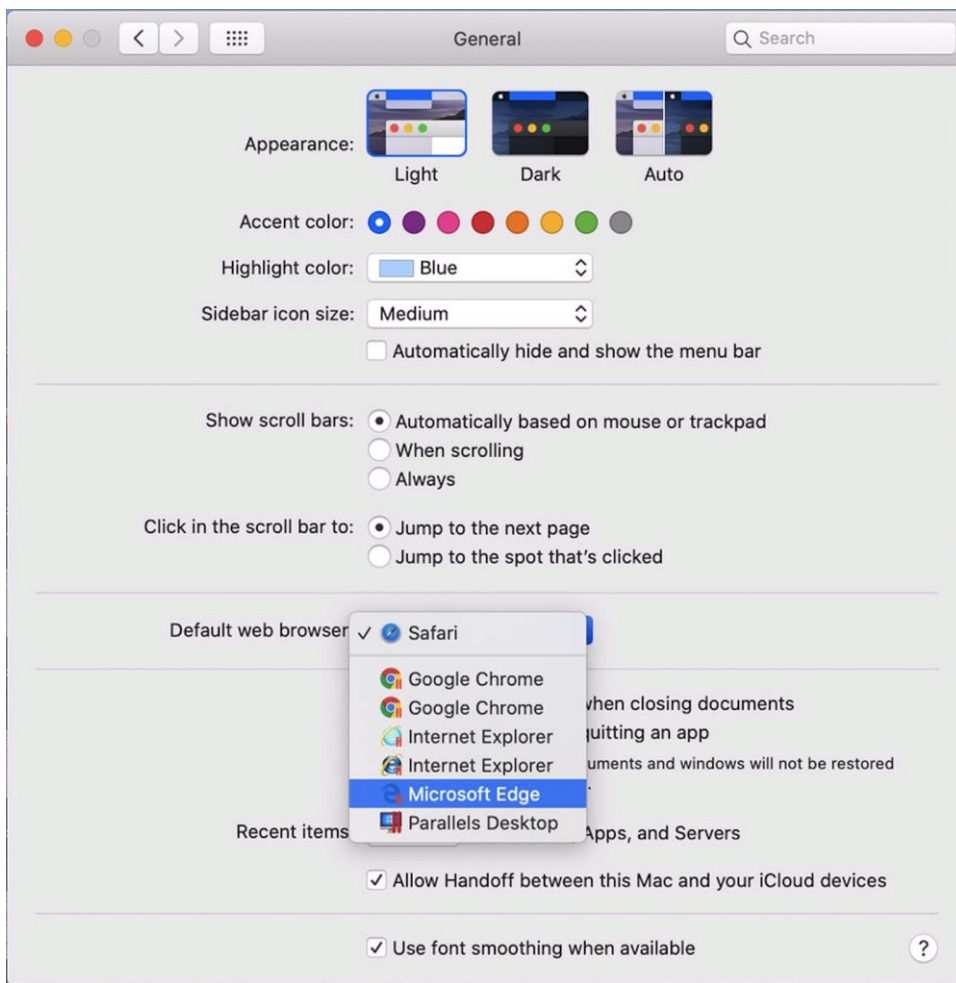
General

Search

Appearance: Light Dark Auto

Accent color:

Highlight color: Blue

Sidebar icon size: Medium

Automatically hide and show the menu bar

Show scroll bars: Automatically based on mouse or trackpad

When scrolling

Always

Click in the scroll bar to: Jump to the next page

Jump to the spot that's clicked

Default web browser

✓ Safari

Google Chrome

Google Chrome

Internet Explorer

Internet Explorer

Microsoft Edge

Parallels Desktop

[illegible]when closing documents

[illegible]uitting an app

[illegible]uments and windows will not be restored

Recent items

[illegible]Apps, and Servers

✓ Allow Handoff between this Mac and your iCloud devices

✓ Use font smoothing when available

?